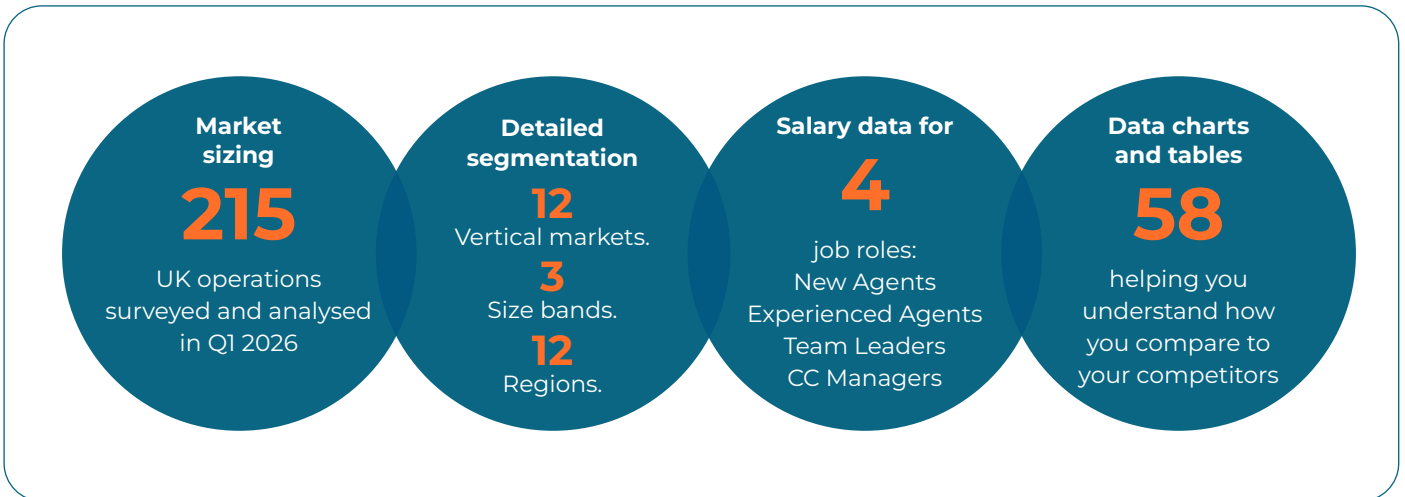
Market sizing

215

UK operations surveyed and analysed in Q1 2026

Detailed segmentation

12

Vertical markets.

3

Size bands.

12

Regions.

Salary data for

4

job roles:
New Agents
Experienced Agents
Team Leaders
CC Managers

Data charts and tables

58

helping you understand how you compare to your competitors